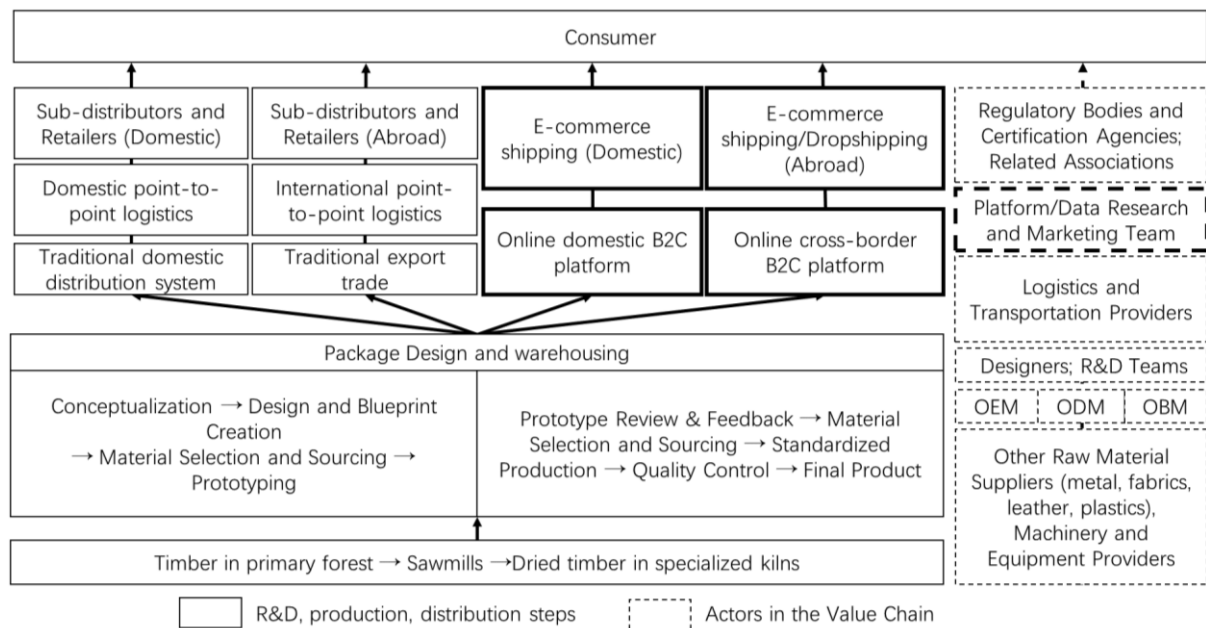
Consumer

Sub-distributors and Retailers (Domestic)

Sub-distributors and Retailers (Abroad)

E-commerce shipping (Domestic)

E-commerce shipping/Dropshipping (Abroad)

Regulatory Bodies and Certification Agencies; Related Associations

Domestic point-to-point logistics

International point-to-point logistics

Platform/Data Research and Marketing Team

Traditional domestic distribution system

Traditional export trade

Online domestic B2C platform

Online cross-border B2C platform

Logistics and Transportation Providers

Package Design and warehousing

Designers; R&D Teams

Conceptualization → Design and Blueprint Creation → Material Selection and Sourcing → Prototyping

Prototype Review & Feedback → Material Selection and Sourcing → Standardized Production → Quality Control → Final Product

OEM

ODM

OBM

Other Raw Material Suppliers (metal, fabrics, leather, plastics), Machinery and Equipment Providers

Timber in primary forest → Sawmills →Dried timber in specialized kilns

R&D, production, distribution steps

Actors in the Value Chain